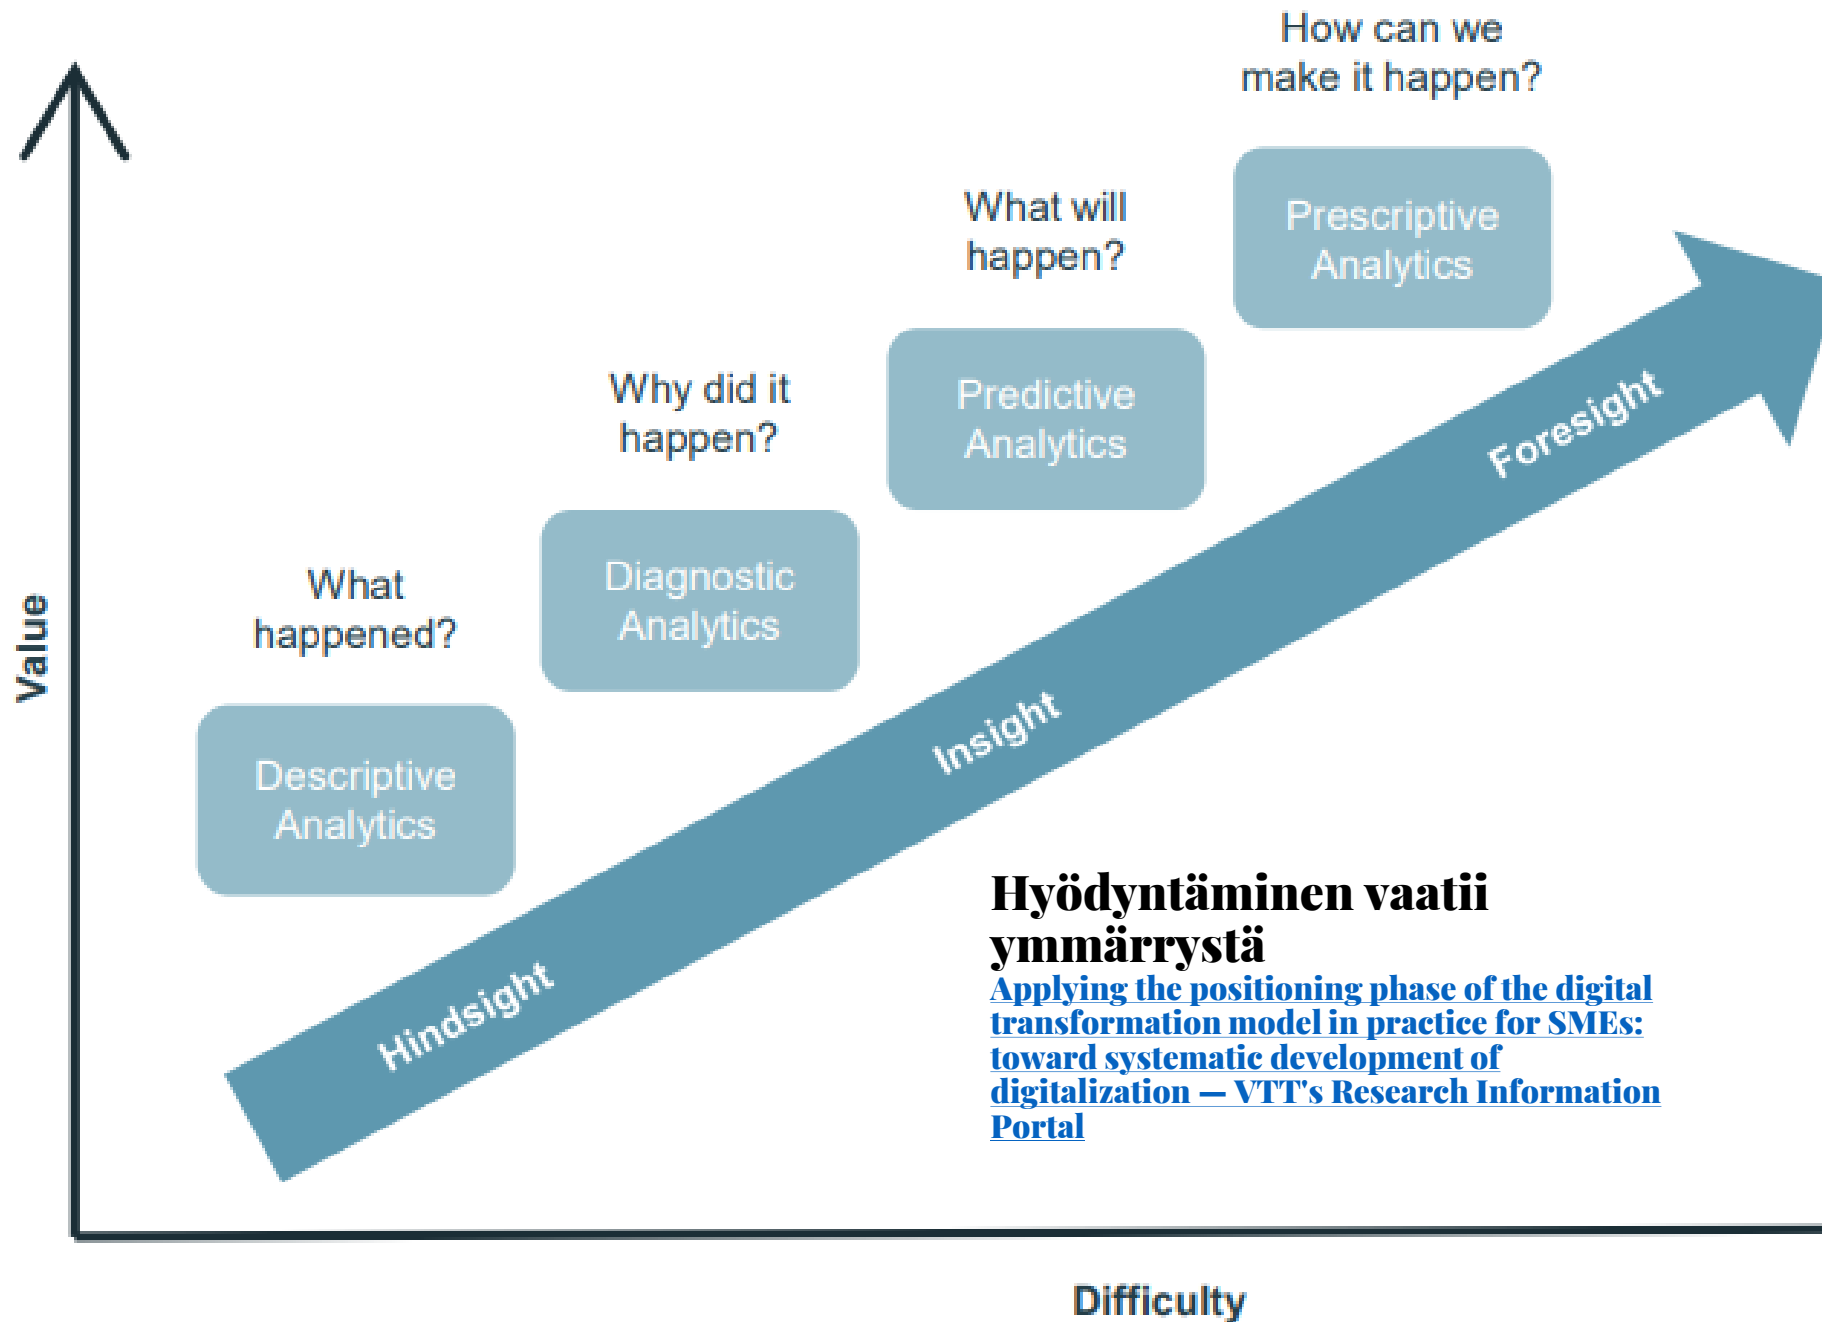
How can we make it happen?

What will happen?

Prescriptive Analytics

Why did it happen?

Predictive Analytics

What happened?

Diagnostic Analytics

Descriptive Analytics

Value

Foresight

Insight

Hindsight

Hyödyntäminen vaatii ymmärrystä

Applying the positioning phase of the digital transformation model in practice for SMEs: toward systematic development of digitalization — VTT's Research Information Portal

Difficulty